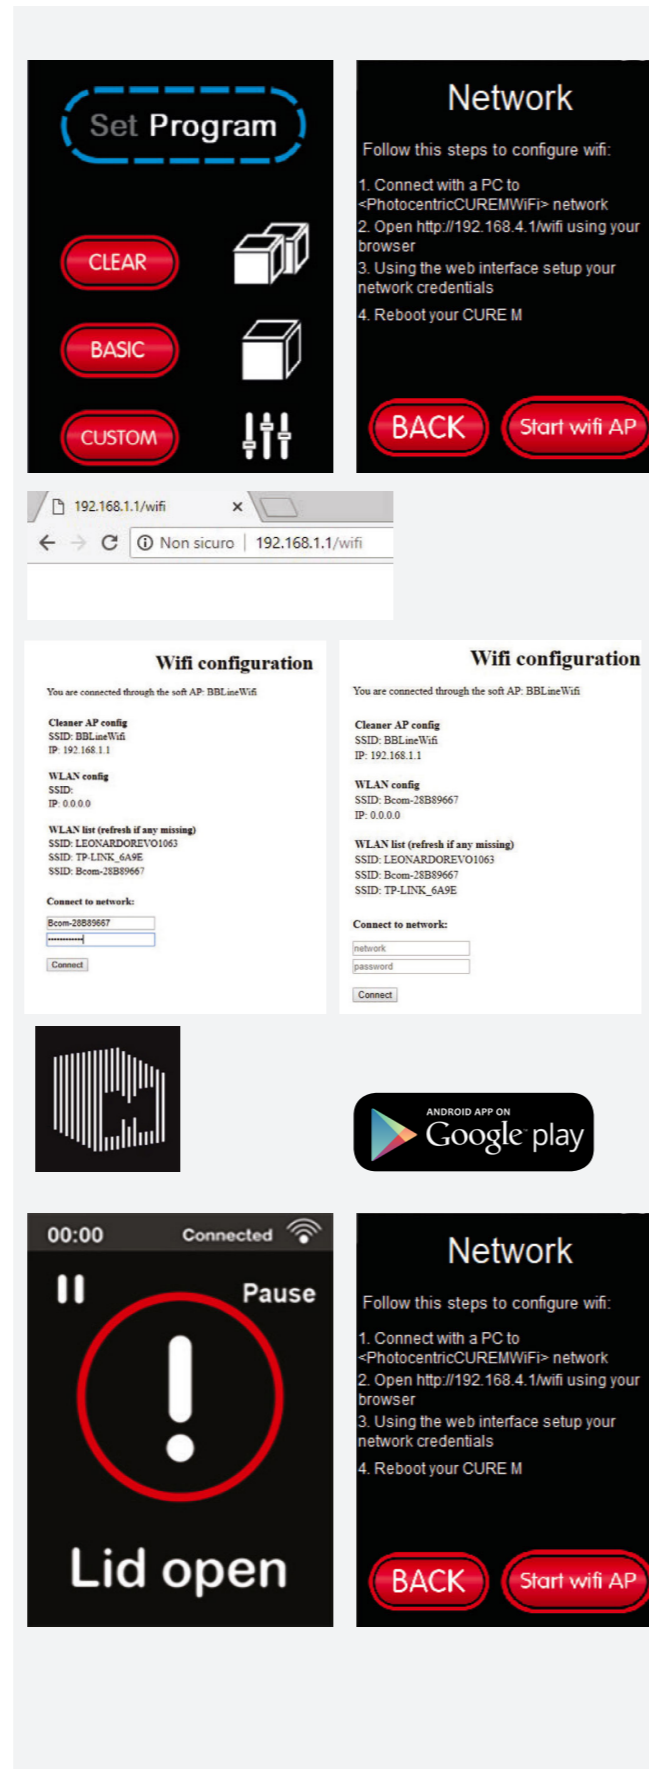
Set Program

CLEAR

BASIC

CUSTOM

Network

Follow this steps to configure wifi:

1. Connect with a PC to <PhotocentricCUREMWiFi> network
2. Open http://192.168.4.1/wifi using your browser
3. Using the web interface setup your network credentials
4. Reboot your CURE M

BACK

Start wifi AP

192.168.1.1/wifi ×

Non sicuro | 192.168.1.1/wifi

Wifi configuration

You are connected through the soft AP: BBLineWifi

Cleaner AP config
SSID: BBLineWifi
IP: 192.168.1.1

WLAN config
SSID:
IP: 0.0.0.0

WLAN list (refresh if any missing)
SSID: LEONARDOREVO1063
SSID: TP-LINK_6A9E
SSID: Bcom-28B89667

Connect to network:

Bcom-28B89667
••••••••••••

Connect

Wifi configuration

You are connected through the soft AP: BBLineWifi

Cleaner AP config
SSID: BBLineWifi
IP: 192.168.1.1

WLAN config
SSID: Bcom-28B89667
IP: 0.0.0.0

WLAN list (refresh if any missing)
SSID: LEONARDOREVO1063
SSID: Bcom-28B89667
SSID: TP-LINK_6A9E

Connect to network:

network
password

Connect

ANDROID APP ON
Google play

00:00 Connected

Pause

Lid open

Network

Follow this steps to configure wifi:

1. Connect with a PC to <PhotocentricCUREMWiFi> network
2. Open http://192.168.4.1/wifi using your browser
3. Using the web interface setup your network credentials
4. Reboot your CURE M

BACK

Start wifi AP